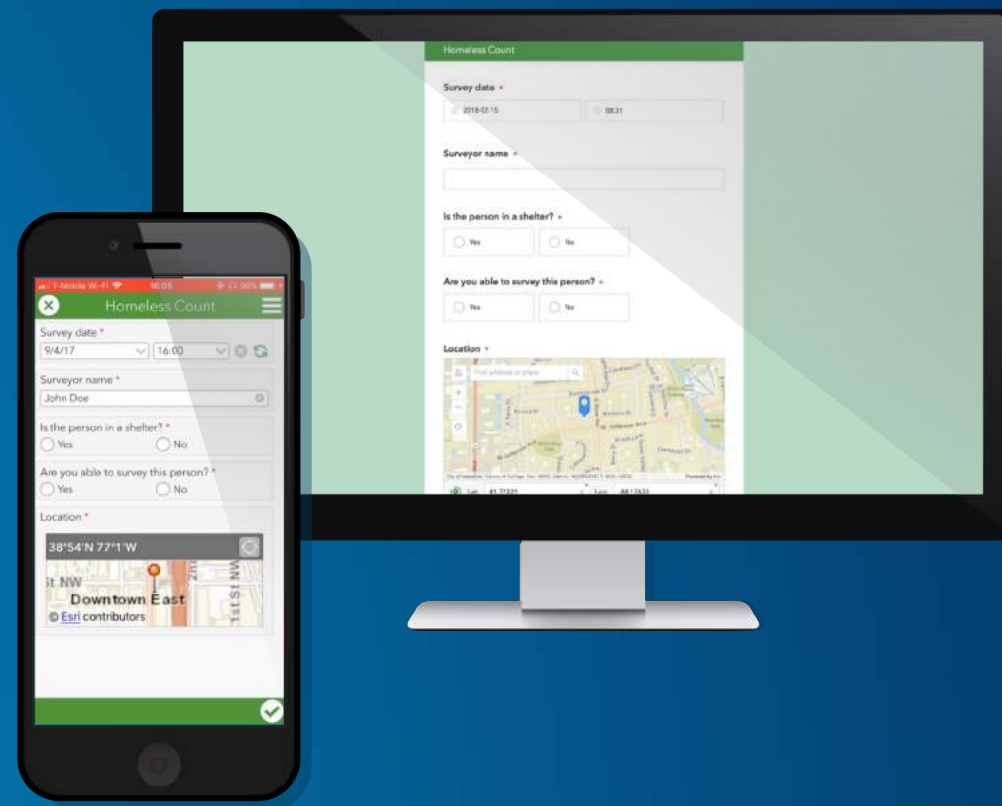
Homeless Count

Survey date *

2018-02-15

08:31

Surveyor name *

Is the person in a shelter? *

Yes

No

Are you able to survey this person? *

Yes

No

Location *

Find address or place

Lat 41.77321

Lon -88.17633

T-Mobile Wi-Fi

16:05

96%

Homeless Count

Survey date *

9/4/17

16:00

Surveyor name *

John Doe

Is the person in a shelter? *

Yes

No

Are you able to survey this person? *

Yes

No

Location *

38°54'N 77°1'W

St NW

Downtown East

1st St NW

© Esri contributors